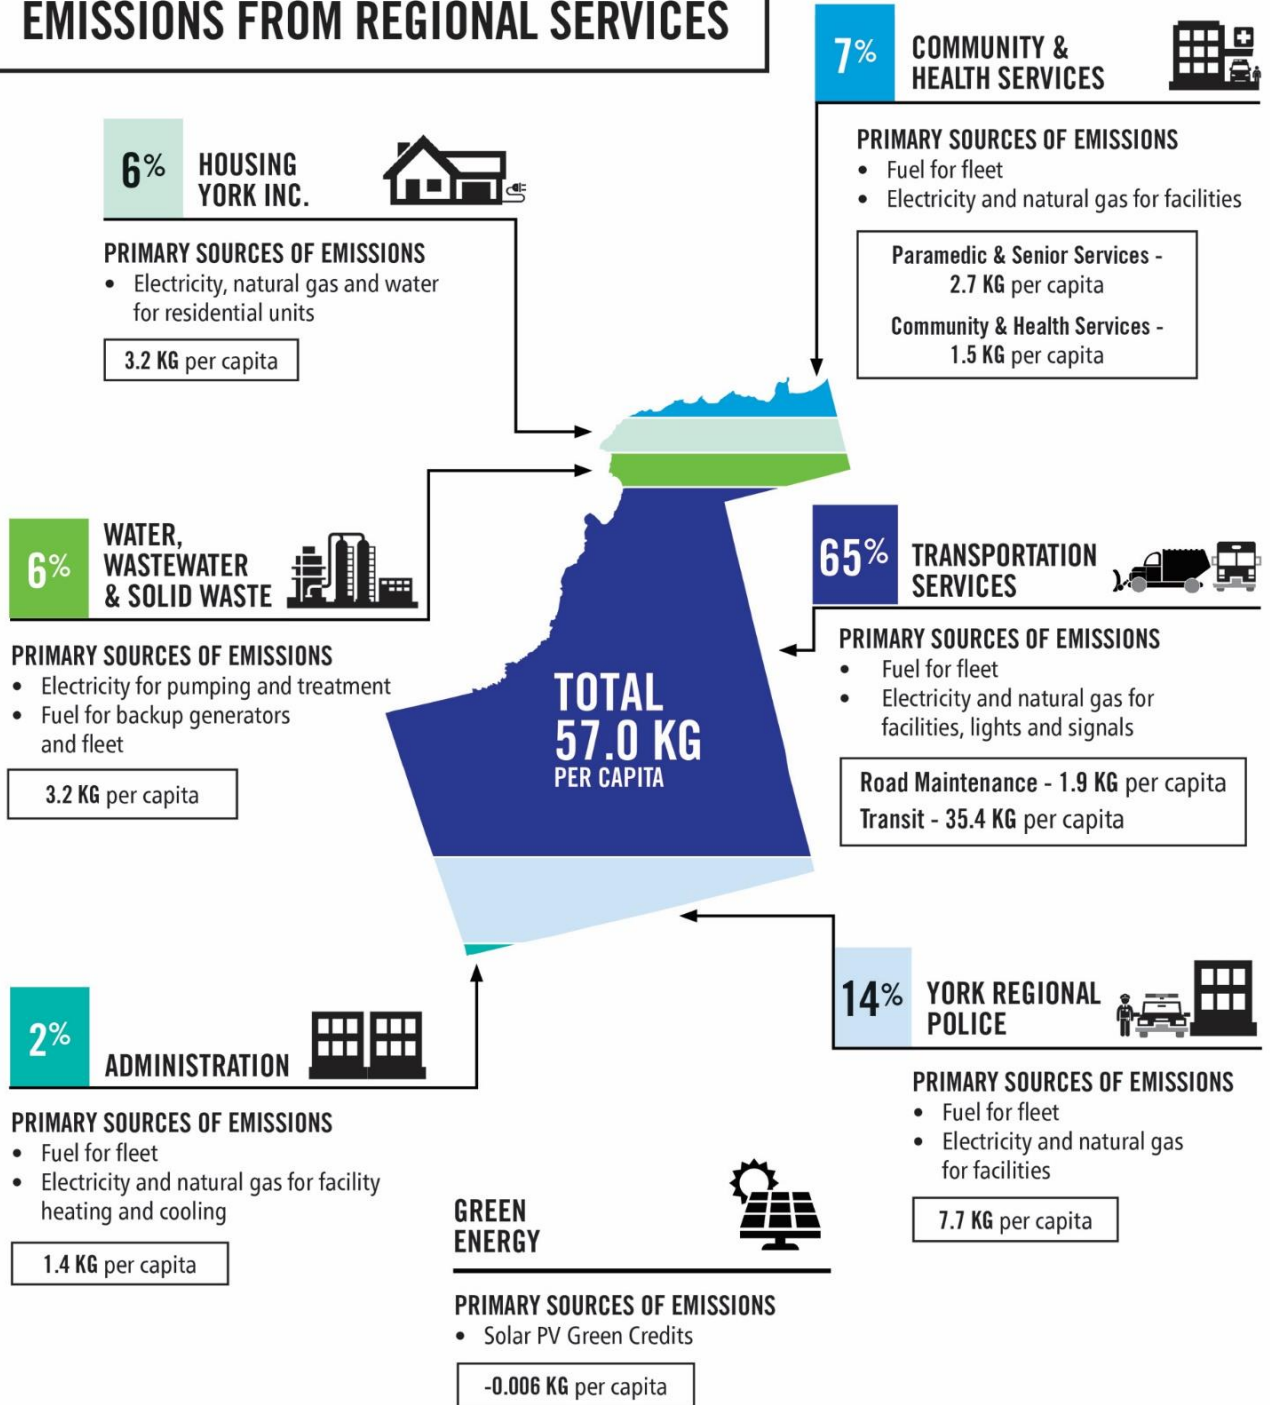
EMISSIONS FROM REGIONAL SERVICES

7% COMMUNITY & HEALTH SERVICES

PRIMARY SOURCES OF EMISSIONS
• Fuel for fleet
• Electricity and natural gas for facilities

Paramedic & Senior Services - 2.7 KG per capita
Community & Health Services - 1.5 KG per capita

6% HOUSING YORK INC.

PRIMARY SOURCES OF EMISSIONS
• Electricity, natural gas and water for residential units

3.2 KG per capita

6% WATER, WASTEWATER & SOLID WASTE

PRIMARY SOURCES OF EMISSIONS
• Electricity for pumping and treatment
• Fuel for backup generators and fleet

3.2 KG per capita

TOTAL 57.0 KG PER CAPITA

65% TRANSPORTATION SERVICES

PRIMARY SOURCES OF EMISSIONS
• Fuel for fleet
• Electricity and natural gas for facilities, lights and signals

Road Maintenance - 1.9 KG per capita
Transit - 35.4 KG per capita

14% YORK REGIONAL POLICE

PRIMARY SOURCES OF EMISSIONS
• Fuel for fleet
• Electricity and natural gas for facilities

7.7 KG per capita

2% ADMINISTRATION

PRIMARY SOURCES OF EMISSIONS
• Fuel for fleet
• Electricity and natural gas for facility heating and cooling

1.4 KG per capita

GREEN ENERGY

PRIMARY SOURCES OF EMISSIONS
• Solar PV Green Credits

-0.006 KG per capita